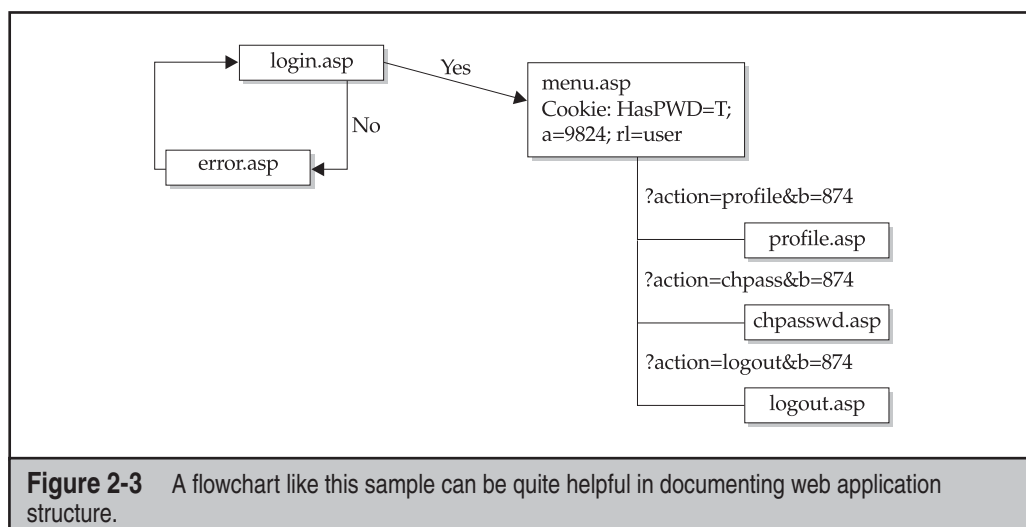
login.asp

Yes

No

error.asp

menu.asp
Cookie: HasPWD=T;
a=9824; rl=user

?action=profile&b=874

profile.asp

?action=chpass&b=874

chpasswd.asp

?action=logout&b=874

logout.asp

**Figure 2-3** A flowchart like this sample can be quite helpful in documenting web application structure.